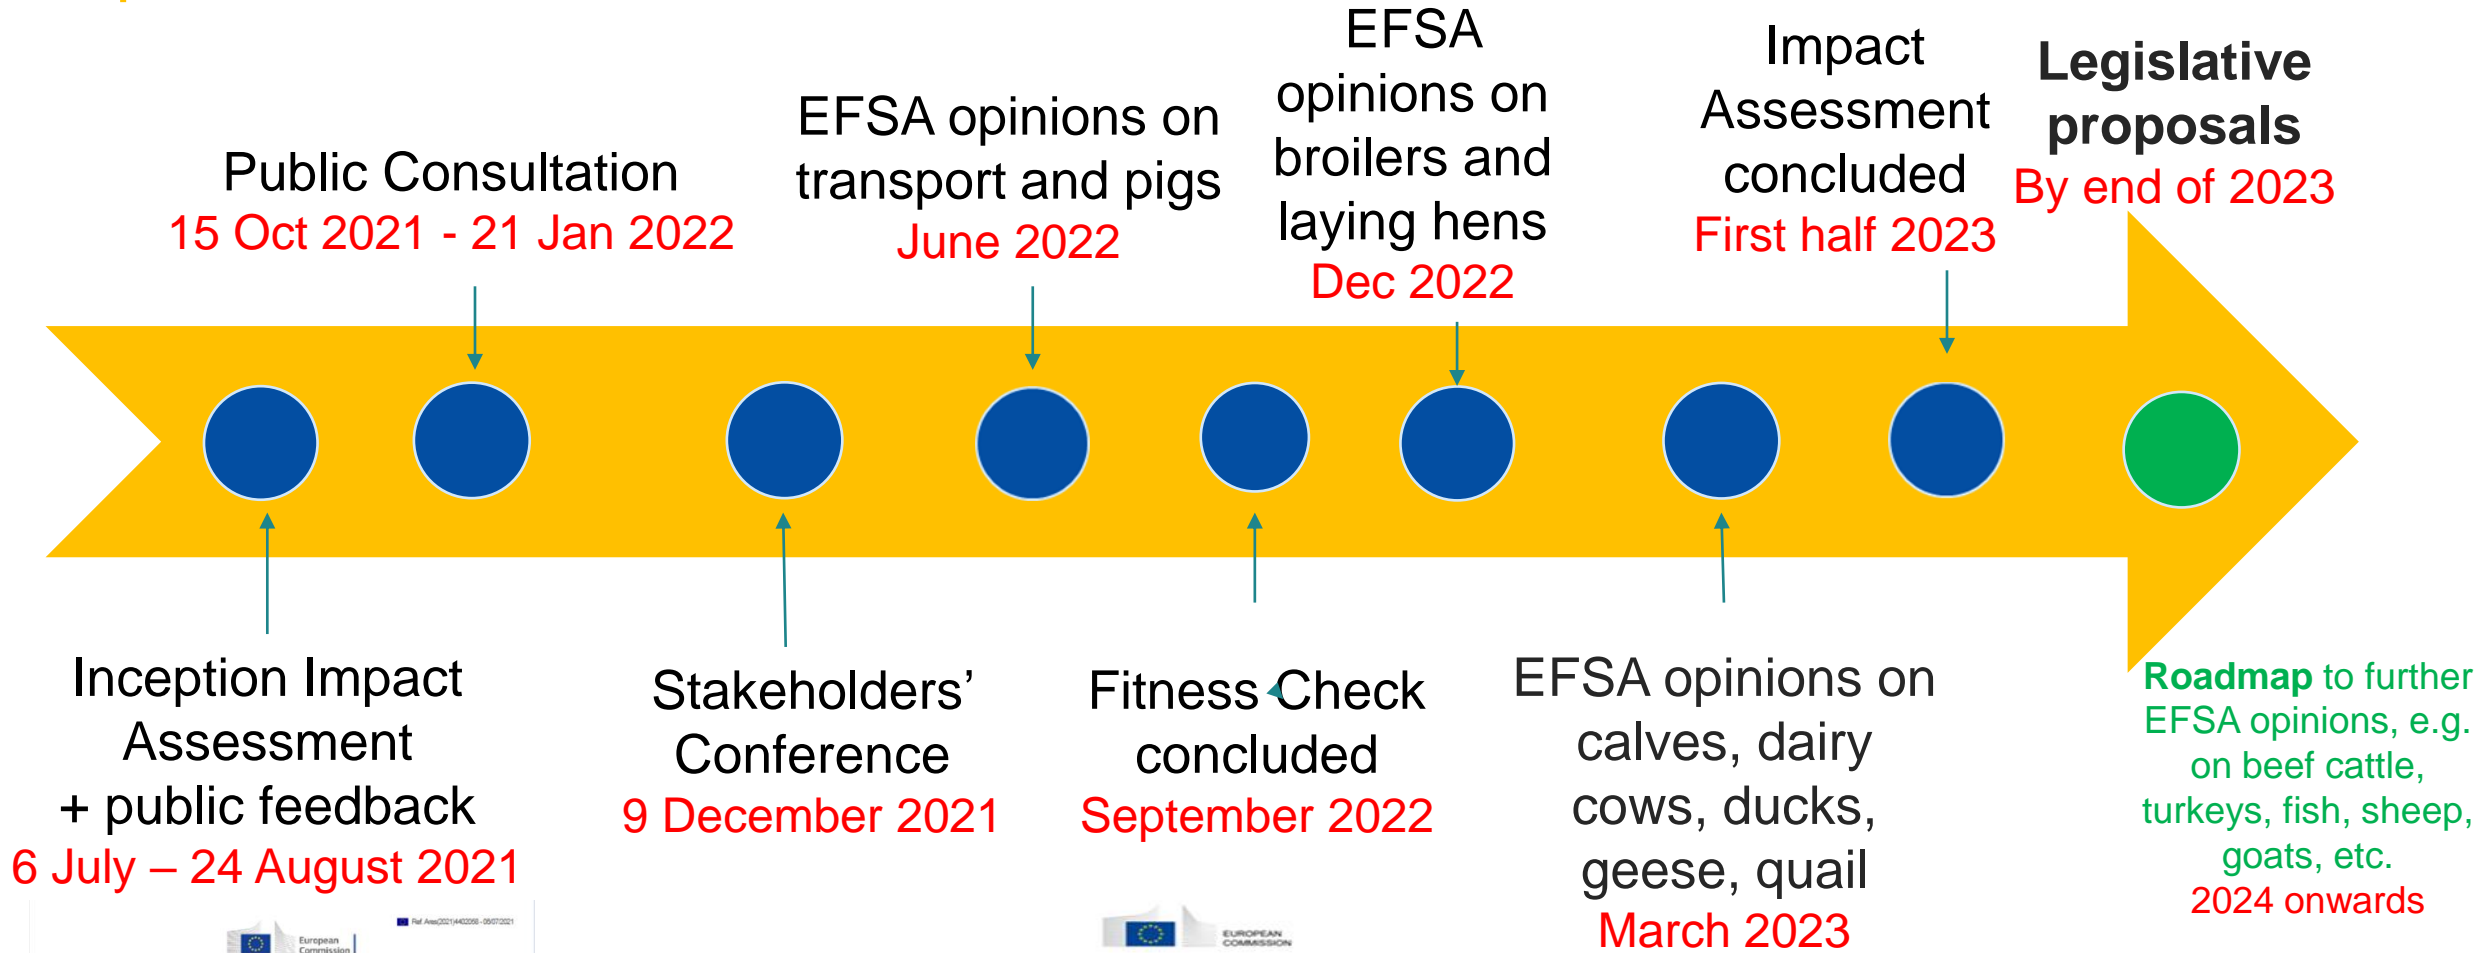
Public Consultation
15 Oct 2021 - 21 Jan 2022

EFSA opinions on transport and pigs
June 2022

EFSA opinions on broilers and laying hens
Dec 2022

Impact Assessment concluded
First half 2023

Legislative proposals
By end of 2023

Inception Impact Assessment
+ public feedback
6 July – 24 August 2021

Stakeholders' Conference
9 December 2021

Fitness Check concluded
September 2022

EFSA opinions on calves, dairy cows, ducks, geese, quail
March 2023

Roadmap to further EFSA opinions, e.g. on beef cattle, turkeys, fish, sheep, goats, etc.
2024 onwards

European Commission

EUROPEAN COMMISSION